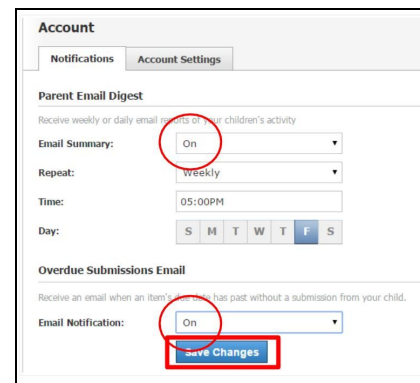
Account

Notifications | Account Settings

Parent Email Digest

Receive weekly or daily email reports of your children's activity

Email Summary: On

Repeat: Weekly

Time: 05:00PM

Day: S M T W T F S

Overdue Submissions Email

Receive an email when an item's due date has past without a submission from your child.

Email Notification: On

Save Changes